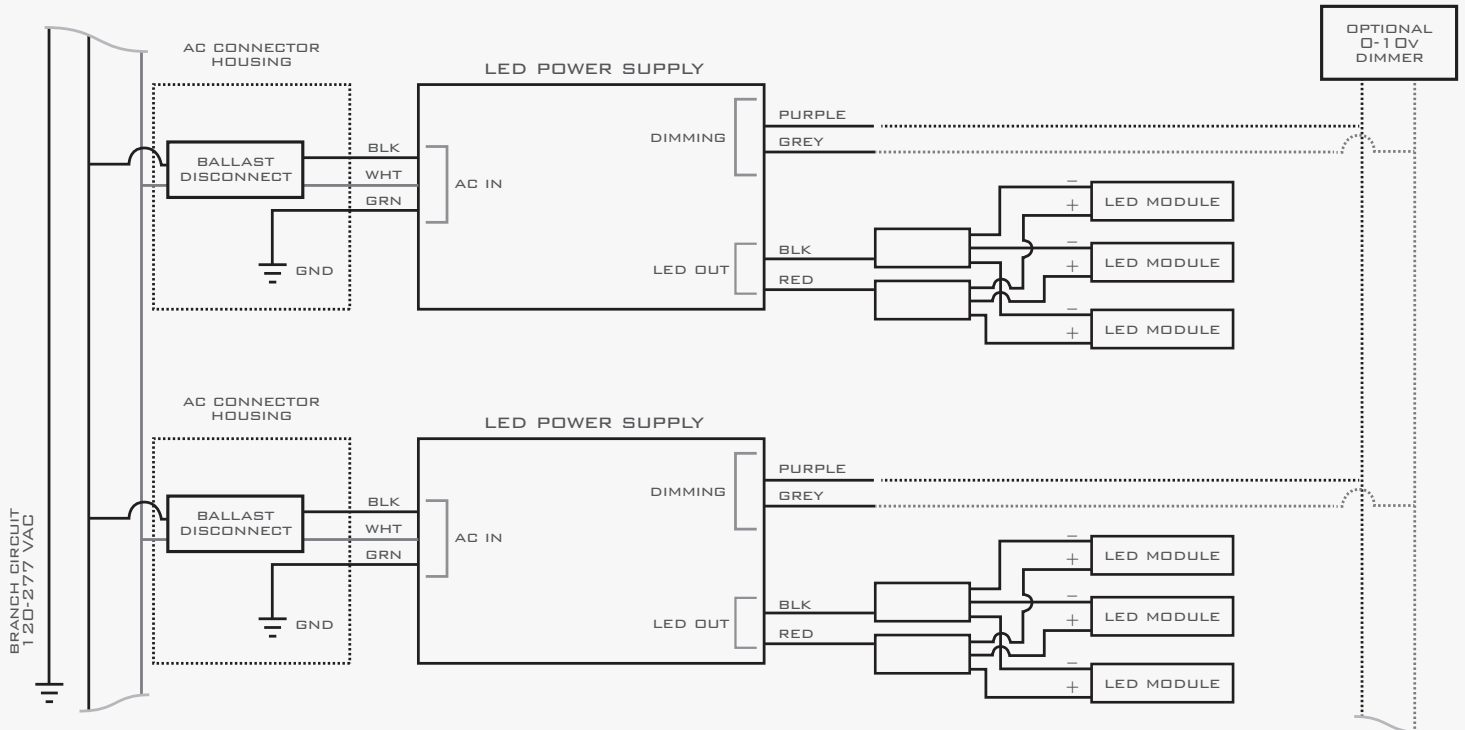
OPTIONAL
0-10v
DIMMER

AC CONNECTOR
HOUSING

LED POWER SUPPLY

BALLAST
DISCONNECT

BLK
WHT
GRN

AC IN

GND

DIMMING

PURPLE
GREY

LED OUT

BLK
RED

–
+
LED MODULE
–
+
LED MODULE
–
+
LED MODULE

AC CONNECTOR
HOUSING

LED POWER SUPPLY

BALLAST
DISCONNECT

BLK
WHT
GRN

AC IN

GND

DIMMING

PURPLE
GREY

LED OUT

BLK
RED

–
+
LED MODULE
–
+
LED MODULE
–
+
LED MODULE

BRANCH CIRCUIT
120-277 VAC